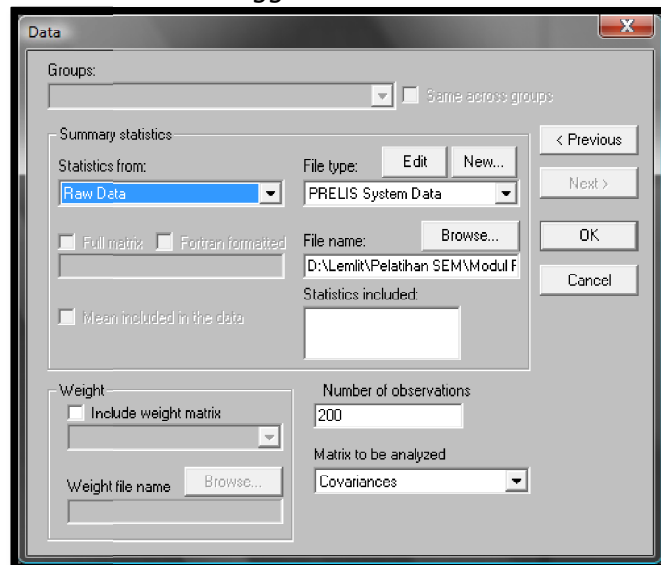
Data

Groups:

Same across groups

Summary statistics

Statistics from:

Raw Data

File type:

Edit

New...

PRELIS System Data

Full matrix

Fortran formatted

File name:

Browse...

D:\Lemlit\Pelatihan SEM\Modul F

Statistics included:

Mean included in the data

< Previous

Next >

OK

Cancel

Weight

Include weight matrix

Weight file name

Browse...

Number of observations

200

Matrix to be analyzed

Covariances